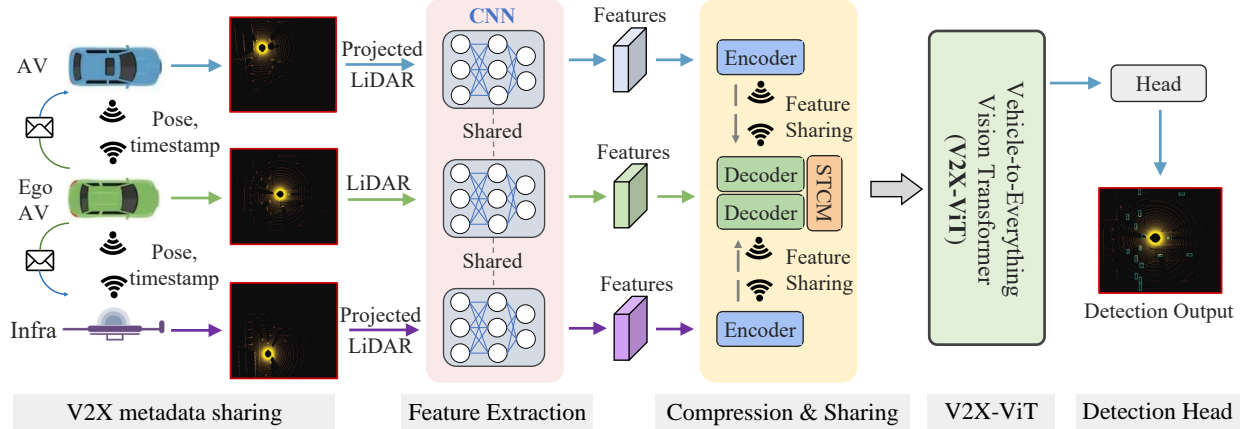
AV

Pose, timestamp

Ego AV

Pose, timestamp

Infra

Projected LiDAR

LiDAR

Projected LiDAR

CNN

Shared

Shared

Features

Features

Features

Encoder

Feature Sharing

Decoder

Decoder

STCM

Feature Sharing

Encoder

Vehicle-to-Everything Vision Transformer (V2X-ViT)

Head

Detection Output

V2X metadata sharing

Feature Extraction

Compression & Sharing

V2X-ViT

Detection Head